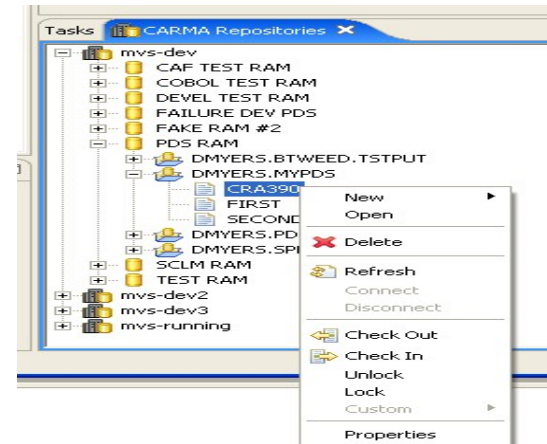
Tasks CARMA Repositories

mvs-dev
CAF TEST RAM
COBOL TEST RAM
DEVEL TEST RAM
FAILURE DEV PDS
FAKE RAM #2
PDS RAM
DMYERS.BTWEED.TSTPUT
DMYERS.MYPDS
CRA390
FIRST
SECOND
DMYERS.PD
DMYERS.SP
SCLM RAM
TEST RAM
mvs-dev2
mvs-dev3
mvs-running

New
Open
Delete
Refresh
Connect
Disconnect
Check Out
Check In
Unlock
Lock
Custom
Properties